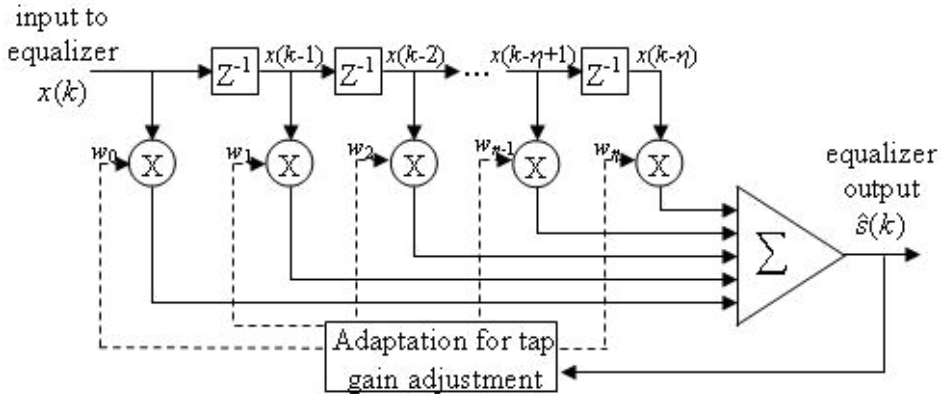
input to equalizer $x(k)$

$Z^{-1}$ $x(k\text{-}1)$ $Z^{-1}$ $x(k\text{-}2)$ … $x(k\text{-}\eta\text{+}1)$ $Z^{-1}$ $x(k\text{-}\eta)$

$w_0$ X $w_1$ X $w_2$ X $w_{\eta\text{-}1}$ X $w_\eta$ X

equalizer output $\hat{s}(k)$

$\sum$

Adaptation for tap gain adjustment